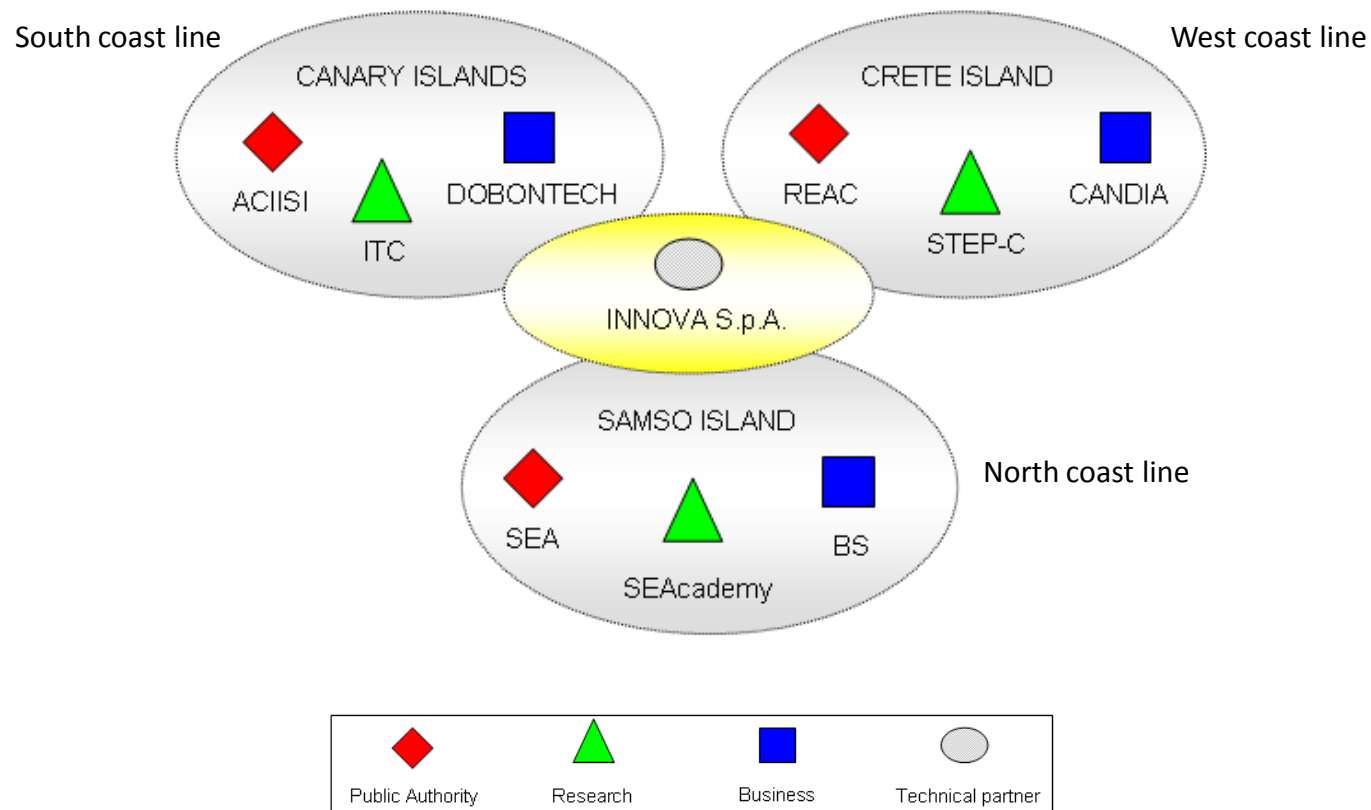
South coast line

CANARY ISLANDS

ACIISI

ITC

DOBONTECH

West coast line

CRETE ISLAND

REAC

STEP-C

CANDIA

INNOVA S.p.A.

SAMSO ISLAND

SEA

SEAcademy

BS

North coast line

Public Authority

Research

Business

Technical partner